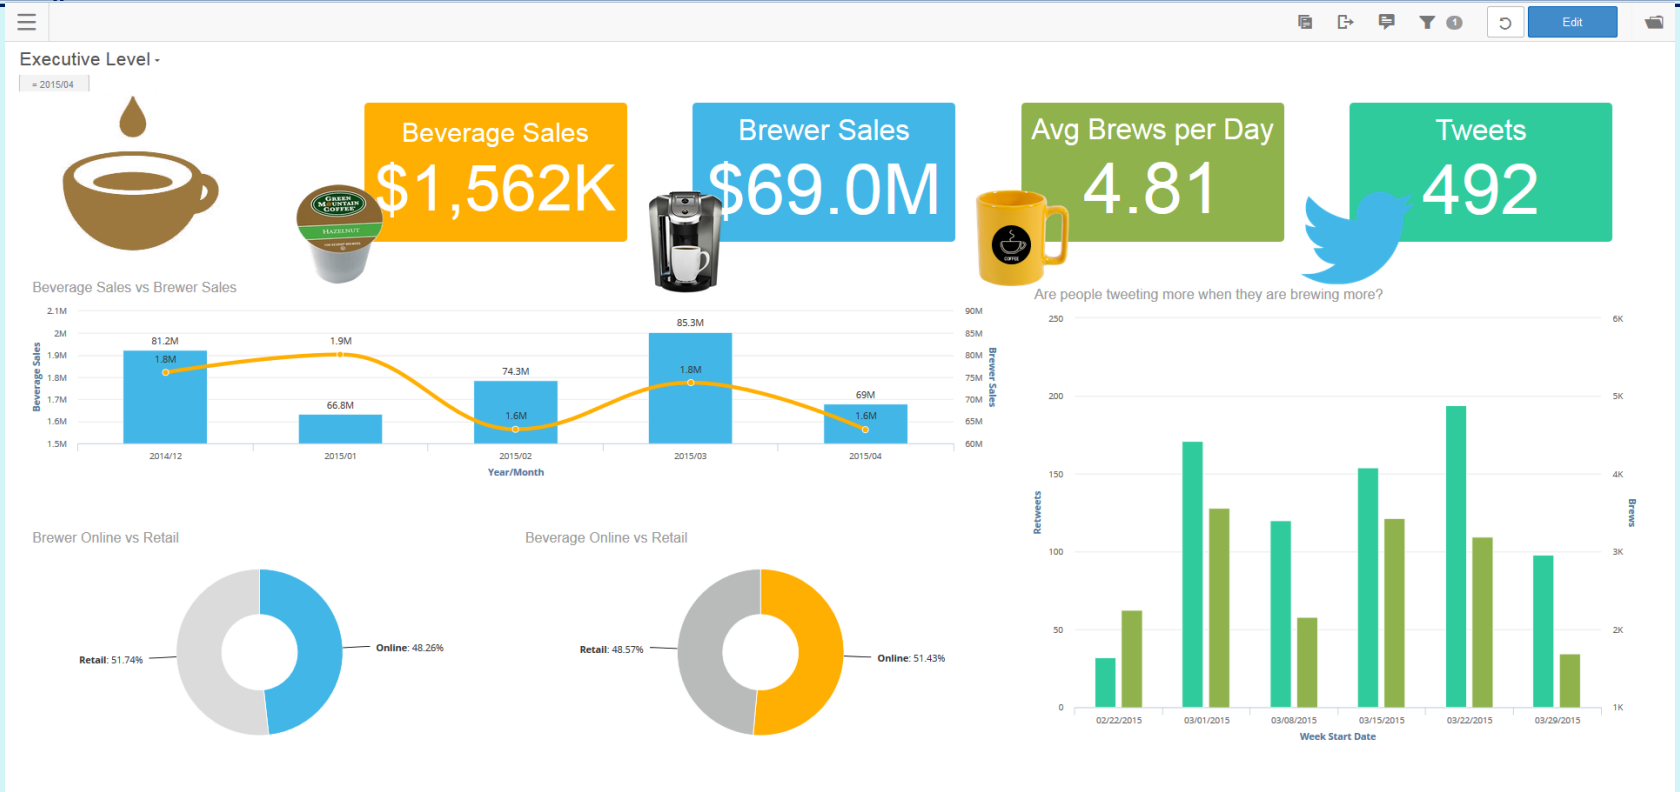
Edit

Executive Level -

= 2015/04

Beverage Sales
$1,562K

Brewer Sales
$69.0M

Avg Brews per Day
4.81

Tweets
492

GREEN MOUNTAIN COFFEE
HAZELNUT

COFFEE

Beverage Sales vs Brewer Sales

2.1M
2M
1.9M
1.8M
1.7M
1.6M
1.5M

Beverage Sales

81.2M
1.8M
1.9M
66.8M
74.3M
1.6M
85.3M
1.8M
69M
1.6M

2014/12
2015/01
2015/02
2015/03
2015/04
Year/Month

90M
85M
80M
75M
70M
65M
60M

Brewer Sales

Are people tweeting more when they are brewing more?

250
200
150
100
50
0

Retweets

6K
5K
4K
3K
2K
1K

Brews

02/22/2015
03/01/2015
03/08/2015
03/15/2015
03/22/2015
03/29/2015
Week Start Date

Brewer Online vs Retail

Retail: 51.74%
Online: 48.26%

Beverage Online vs Retail

Retail: 48.57%
Online: 51.43%